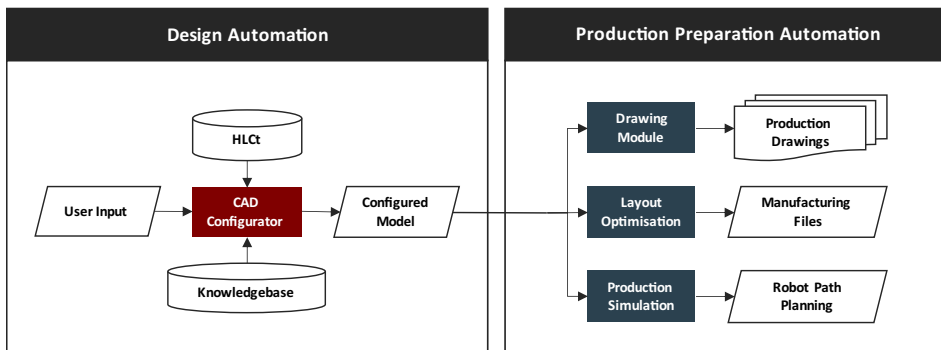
Design Automation

HLCt

User Input

CAD Configurator

Configured Model

Knowledgebase

Production Preparation Automation

Drawing Module

Production Drawings

Layout Optimisation

Manufacturing Files

Production Simulation

Robot Path Planning